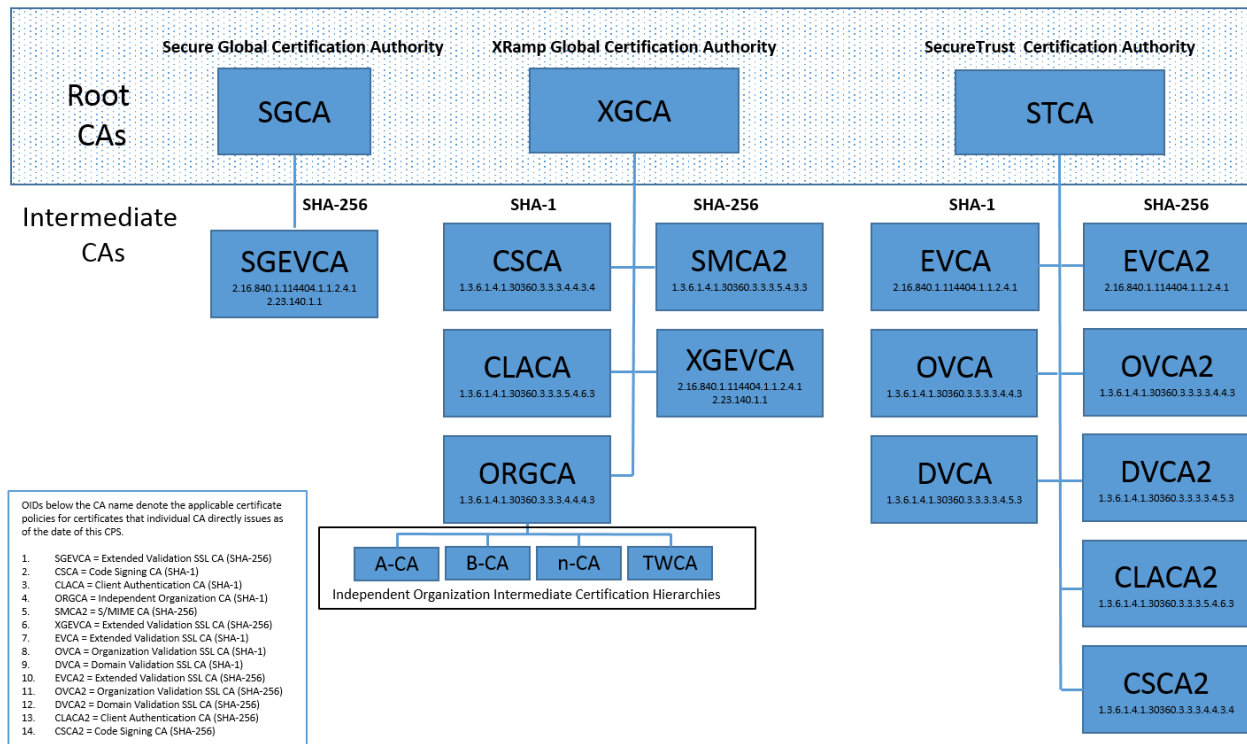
Root CAs

Secure Global Certification Authority

SGCA

XRamp Global Certification Authority

XGCA

SecureTrust Certification Authority

STCA

Intermediate CAs

SHA-256

SGEVCA
2.16.840.1.114404.1.1.2.4.1
2.23.140.1.1

SHA-1

CSCA
1.3.6.1.4.1.30360.3.3.3.4.4.3.4

CLACA
1.3.6.1.4.1.30360.3.3.3.5.4.6.3

ORGCA
1.3.6.1.4.1.30360.3.3.3.4.4.4.3

SHA-256

SMCA2
1.3.6.1.4.1.30360.3.3.3.5.4.3.3

XGEVCA
2.16.840.1.114404.1.1.2.4.1
2.23.140.1.1

A-CA B-CA n-CA TWCA
Independent Organization Intermediate Certification Hierarchies

SHA-1

EVCA
2.16.840.1.114404.1.1.2.4.1

OVCA
1.3.6.1.4.1.30360.3.3.3.3.4.4.3

DVCA
1.3.6.1.4.1.30360.3.3.3.3.4.5.3

SHA-256

EVCA2
2.16.840.1.114404.1.1.2.4.1

OVCA2
1.3.6.1.4.1.30360.3.3.3.3.4.4.3

DVCA2
1.3.6.1.4.1.30360.3.3.3.3.4.5.3

CLACA2
1.3.6.1.4.1.30360.3.3.3.5.4.6.3

CSCA2
1.3.6.1.4.1.30360.3.3.3.4.4.3.4

OIDs below the CA name denote the applicable certificate policies for certificates that individual CA directly issues as of the date of this CPS.

1. SGEVCA = Extended Validation SSL CA (SHA-256)
2. CSCA = Code Signing CA (SHA-1)
3. CLACA = Client Authentication CA (SHA-1)
4. ORGCA = Independent Organization CA (SHA-1)
5. SMCA2 = S/MIME CA (SHA-256)
6. XGEVCA = Extended Validation SSL CA (SHA-256)
7. EVCA = Extended Validation SSL CA (SHA-1)
8. OVCA = Organization Validation SSL CA (SHA-1)
9. DVCA = Domain Validation SSL CA (SHA-1)
10. EVCA2 = Extended Validation SSL CA (SHA-256)
11. OVCA2 = Organization Validation SSL CA (SHA-256)
12. DVCA2 = Domain Validation SSL CA (SHA-256)
13. CLACA2 = Client Authentication CA (SHA-256)
14. CSCA2 = Code Signing CA (SHA-256)